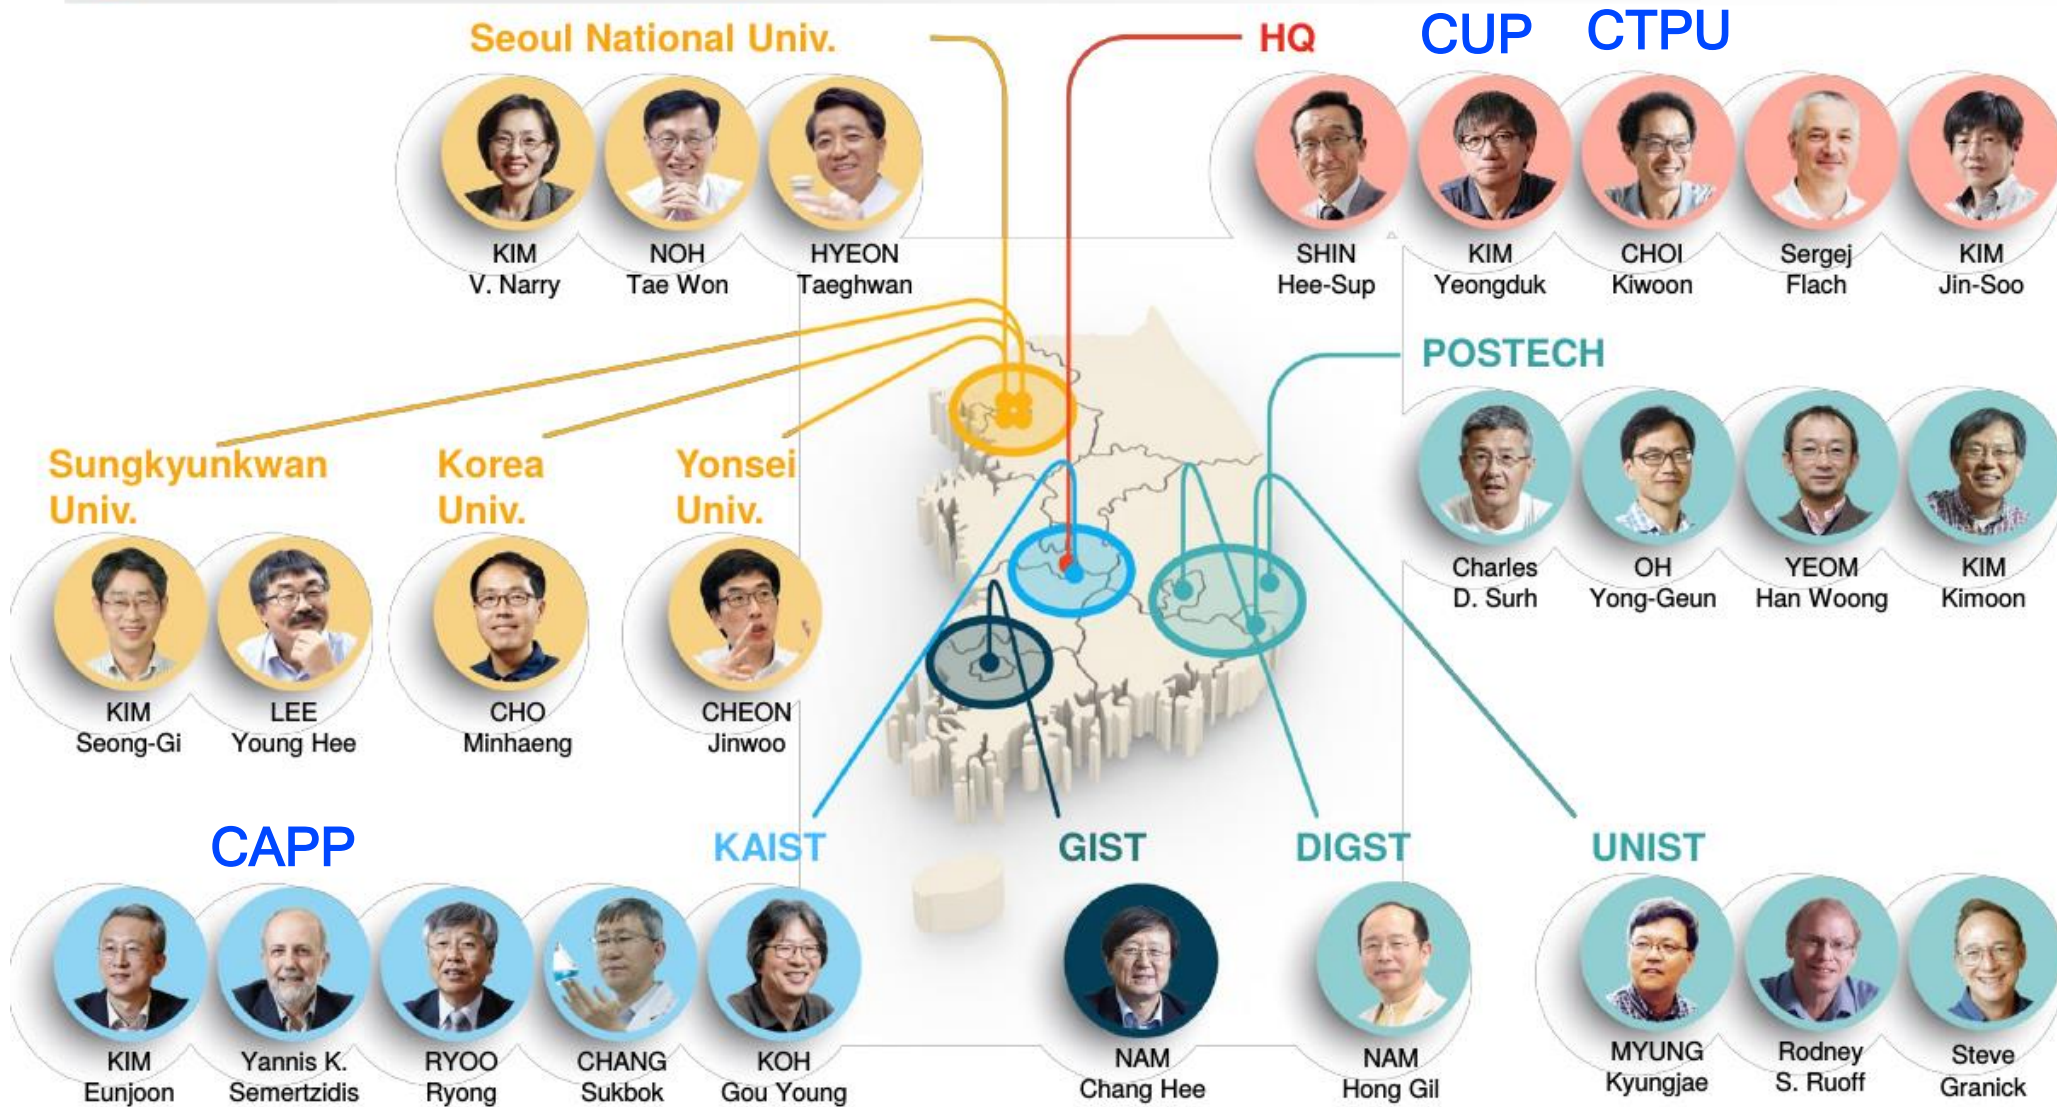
Seoul National Univ.

KIM
V. Narry

NOH
Tae Won

HYEON
Taeghwan

HQ

CUP

CTPU

SHIN
Hee-Sup

KIM
Yeongduk

CHOI
Kiwoon

Sergej
Flach

KIM
Jin-Soo

POSTECH

Charles
D. Surh

OH
Yong-Geun

YEOM
Han Woong

KIM
Kimoon

Sungkyunkwan
Univ.

Korea
Univ.

Yonsei
Univ.

KIM
Seong-Gi

LEE
Young Hee

CHO
Minhaeng

CHEON
Jinwoo

CAPP

KAIST

GIST

DIGST

UNIST

KIM
Eunjoon

Yannis K.
Semertzidis

RYOO
Ryong

CHANG
Sukbok

KOH
Gou Young

NAM
Chang Hee

NAM
Hong Gil

MYUNG
Kyungjae

Rodney
S. Ruoff

Steve
Granick